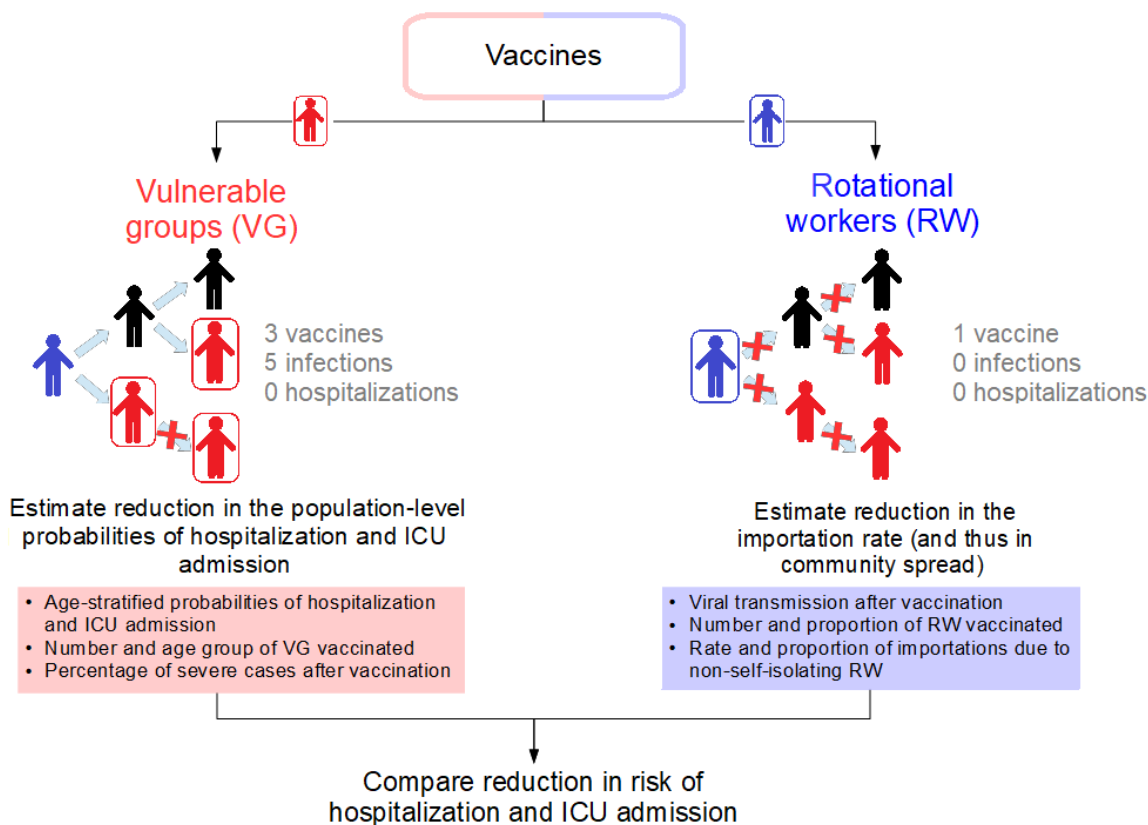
Vaccines

Vulnerable groups (VG)

3 vaccines
5 infections
0 hospitalizations

Estimate reduction in the population-level probabilities of hospitalization and ICU admission

- Age-stratified probabilities of hospitalization and ICU admission
- Number and age group of VG vaccinated
- Percentage of severe cases after vaccination

Rotational workers (RW)

1 vaccine
0 infections
0 hospitalizations

Estimate reduction in the importation rate (and thus in community spread)

- Viral transmission after vaccination
- Number and proportion of RW vaccinated
- Rate and proportion of importations due to non-self-isolating RW

Compare reduction in risk of hospitalization and ICU admission